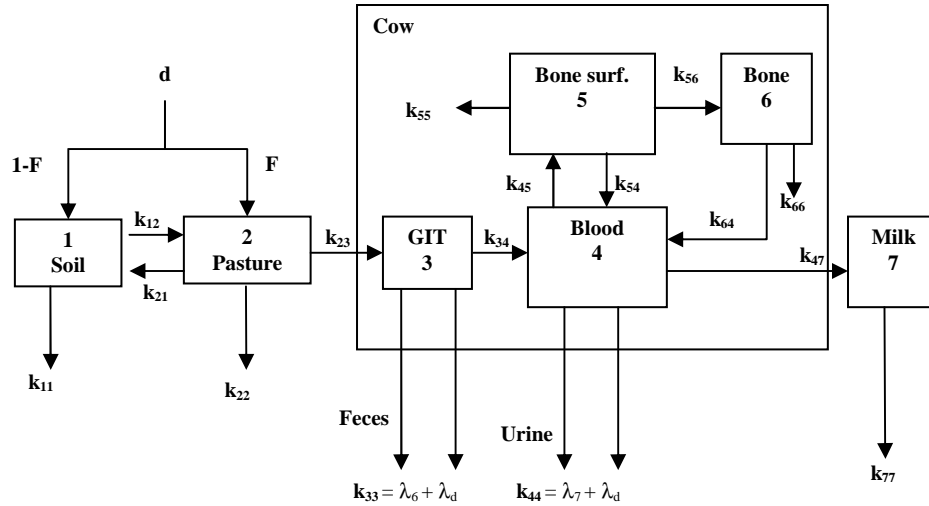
Cow

d

1-F

F

Bone surf.
5

Bone
6

$k_{55}$

$k_{56}$

$k_{45}$

$k_{54}$

$k_{66}$

$k_{64}$

$k_{12}$

1
Soil

2
Pasture

$k_{21}$

$k_{23}$

GIT
3

$k_{34}$

Blood
4

$k_{47}$

Milk
7

$k_{11}$

$k_{22}$

Feces

Urine

$k_{33} = \lambda_6 + \lambda_d$

$k_{44} = \lambda_7 + \lambda_d$

$k_{77}$